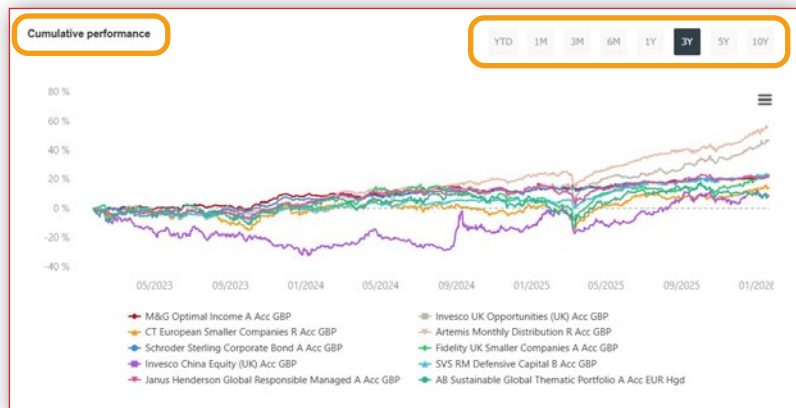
Cumulative performance

YTD 1M 3M 6M 1Y 3Y 5Y 10Y

80 %
60 %
40 %
20 %
0 %
-20 %
-40 %

05/2023 09/2023 01/2024 05/2024 09/2024 01/2025 05/2025 09/2025 01/2026

M&G Optimal Income A Acc GBP
CT European Smaller Companies R Acc GBP
Schroder Sterling Corporate Bond A Acc GBP
Invesco China Equity (UK) Acc GBP
Janus Henderson Global Responsible Managed A Acc GBP
Invesco UK Opportunities (UK) Acc GBP
Artemis Monthly Distribution R Acc GBP
Fidelity UK Smaller Companies A Acc GBP
SVS RM Defensive Capital B Acc GBP
AB Sustainable Global Thematic Portfolio A Acc EUR Hgd